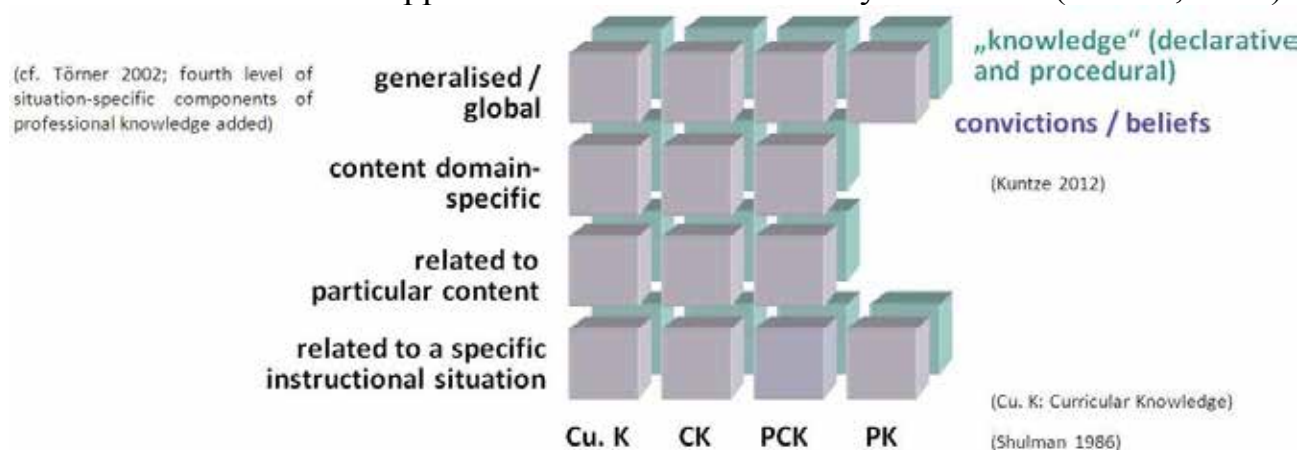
(cf. Törner 2002; fourth level of situation-specific components of professional knowledge added)

generalised / global

content domain-specific

related to particular content

related to a specific instructional situation

Cu. K CK PCK PK

„knowledge" (declarative and procedural)

convictions / beliefs

(Kuntze 2012)

(Cu. K: Curricular Knowledge)

(Shulman 1986)